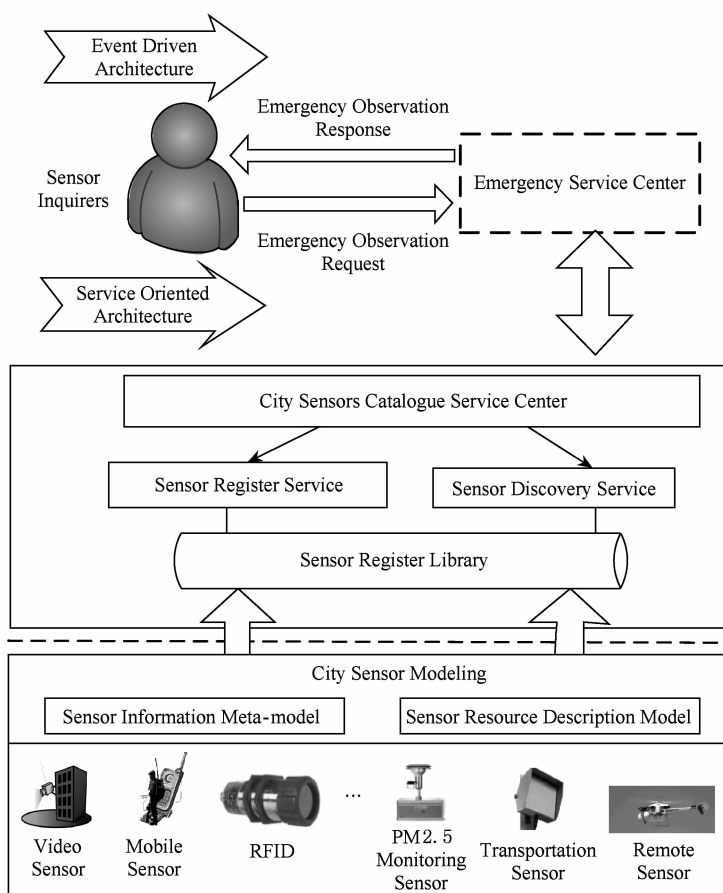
Event Driven Architecture

Emergency Observation Response

Sensor Inquirers

Emergency Service Center

Emergency Observation Request

Service Oriented Architecture

City Sensors Catalogue Service Center

Sensor Register Service

Sensor Discovery Service

Sensor Register Library

City Sensor Modeling

Sensor Information Meta-model

Sensor Resource Description Model

...

Video Sensor

Mobile Sensor

RFID

PM2. 5 Monitoring Sensor

Transportation Sensor

Remote Sensor